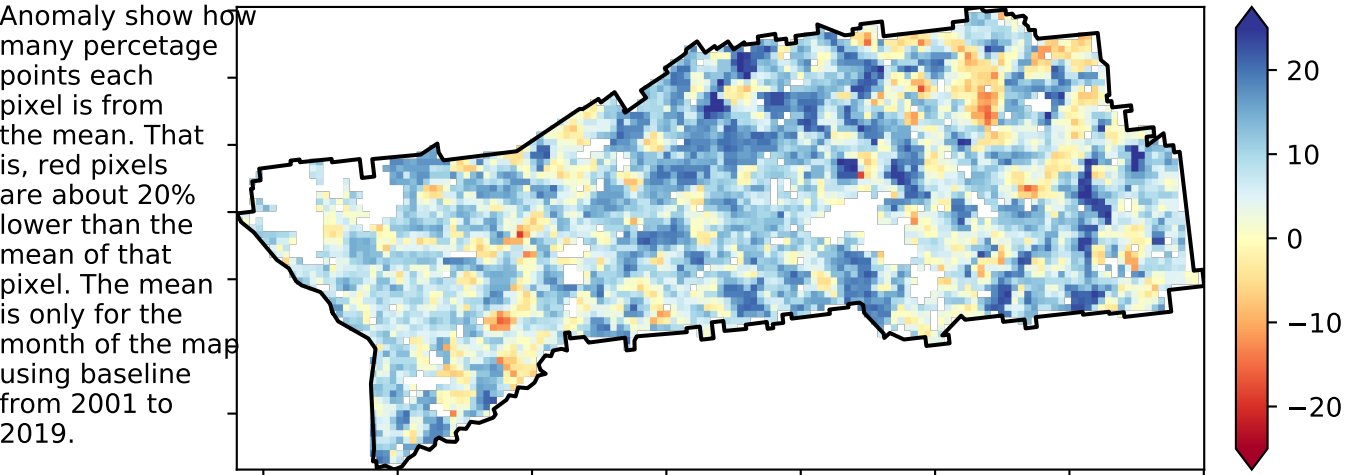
Anomaly show how many percetage points each pixel is from the mean. That is, red pixels are about 20% lower than the mean of that pixel. The mean is only for the month of the map using baseline from 2001 to 2019.

20
10
0
−10
−20